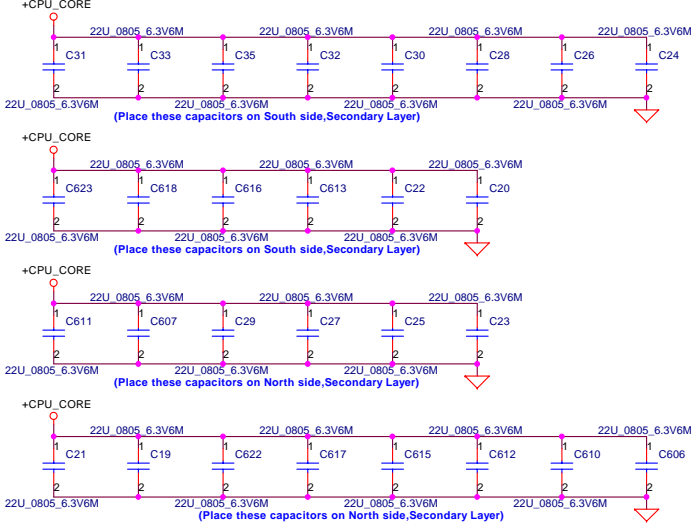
+CPU_CORE

22U_0805_6.3V6M 22U_0805_6.3V6M 22U_0805_6.3V6M 22U_0805_6.3V6M

1 C31 2
1 C33 2
1 C35 2
1 C32 2
1 C30 2
1 C28 2
1 C26 2
1 C24 2

22U_0805_6.3V6M 22U_0805_6.3V6M 22U_0805_6.3V6M 22U_0805_6.3V6M

(Place these capacitors on South side,Secondary Layer)

+CPU_CORE

22U_0805_6.3V6M 22U_0805_6.3V6M 22U_0805_6.3V6M

1 C623 2
1 C618 2
1 C616 2
1 C613 2
1 C22 2
1 C20 2

22U_0805_6.3V6M 22U_0805_6.3V6M 22U_0805_6.3V6M

(Place these capacitors on South side,Secondary Layer)

+CPU_CORE

22U_0805_6.3V6M 22U_0805_6.3V6M 22U_0805_6.3V6M

1 C611 2
1 C607 2
1 C29 2
1 C27 2
1 C25 2
1 C23 2

22U_0805_6.3V6M 22U_0805_6.3V6M 22U_0805_6.3V6M

(Place these capacitors on North side,Secondary Layer)

+CPU_CORE

22U_0805_6.3V6M 22U_0805_6.3V6M 22U_0805_6.3V6M 22U_0805_6.3V6M

1 C21 2
1 C19 2
1 C622 2
1 C617 2
1 C615 2
1 C612 2
1 C610 2
1 C606 2

22U_0805_6.3V6M 22U_0805_6.3V6M 22U_0805_6.3V6M 22U_0805_6.3V6M

(Place these capacitors on North side,Secondary Layer)